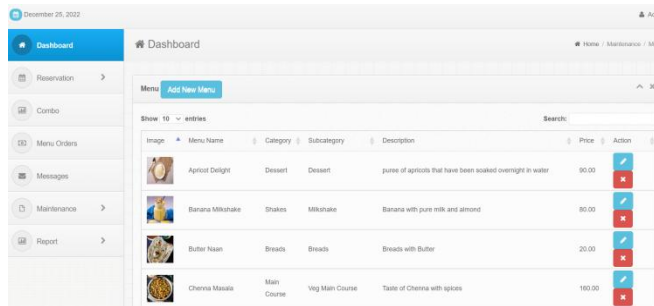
December 25, 2022

Ac

Dashboard

Reservation

Combo

Menu Orders

Messages

Maintenance

Report

Dashboard

Home / Maintenance / M

Menu Add New Menu

Show 10 entries

Search:

| Image | Menu Name | Category | Subcategory | Description | Price | Action |
|---|---|---|---|---|---|---|
| | Apricot Delight | Dessert | Dessert | puree of apricots that have been soaked overnight in water | 90.00 | |
| | Banana Milkshake | Shakes | Milkshake | Banana with pure milk and almond | 80.00 | |
| | Butter Naan | Breads | Breads | Breads with Butter | 20.00 | |
| | Chenna Masala | Main Course | Veg Main Course | Taste of Chenna with spices | 160.00 | |